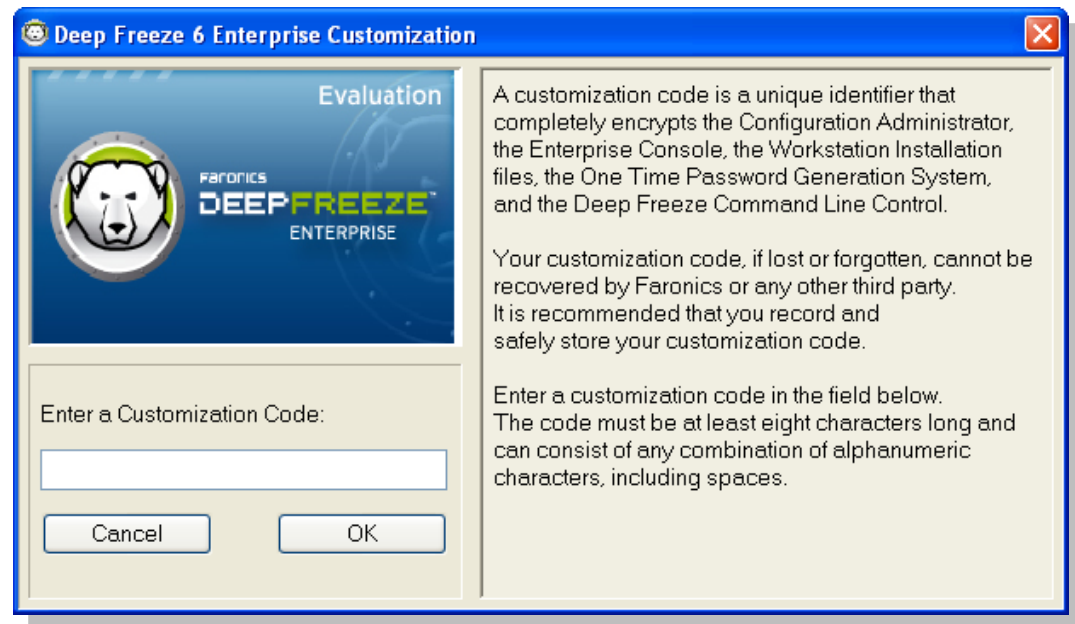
Deep Freeze 6 Enterprise Customization

Evaluation

Faronics
DEEPFREEZE™
ENTERPRISE

Enter a Customization Code:

Cancel

OK

A customization code is a unique identifier that completely encrypts the Configuration Administrator, the Enterprise Console, the Workstation Installation files, the One Time Password Generation System, and the Deep Freeze Command Line Control.

Your customization code, if lost or forgotten, cannot be recovered by Faronics or any other third party.
It is recommended that you record and safely store your customization code.

Enter a customization code in the field below.
The code must be at least eight characters long and can consist of any combination of alphanumeric characters, including spaces.